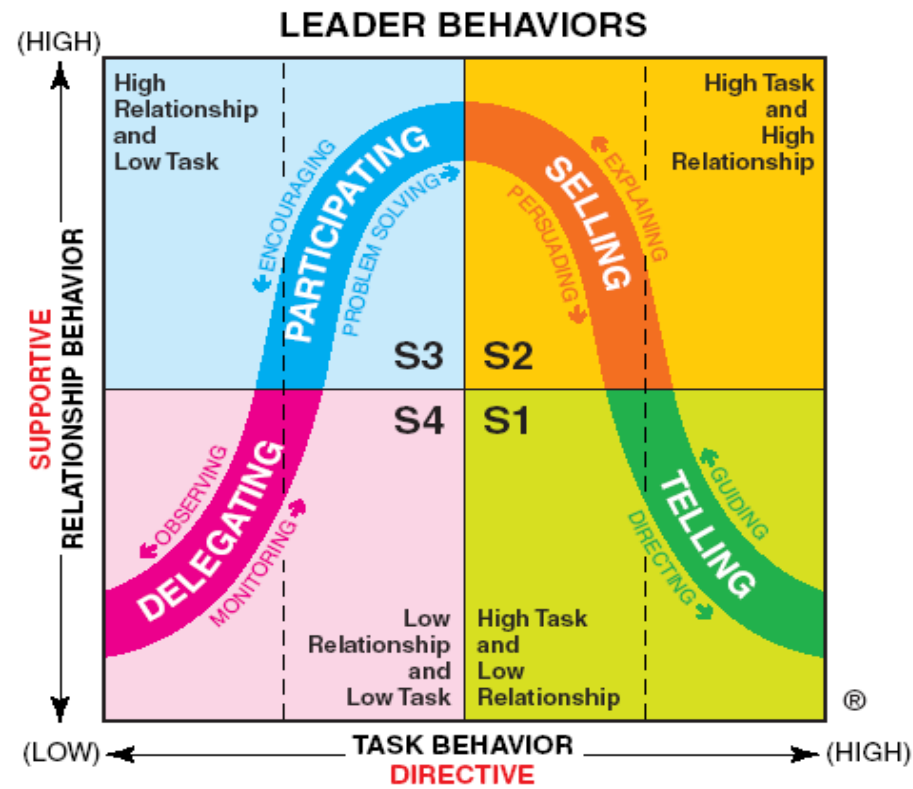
LEADER BEHAVIORS

(HIGH)

SUPPORTIVE
RELATIONSHIP BEHAVIOR

High Relationship and Low Task

ENCOURAGING
PARTICIPATING
PROBLEM SOLVING

S3

S2

SELLING
EXPLAINING
PERSUADING

High Task and High Relationship

S4

S1

DELEGATING
OBSERVING
MONITORING

TELLING
GUIDING
DIRECTING

Low Relationship and Low Task

High Task and Low Relationship

®

(LOW)

TASK BEHAVIOR
DIRECTIVE

(HIGH)